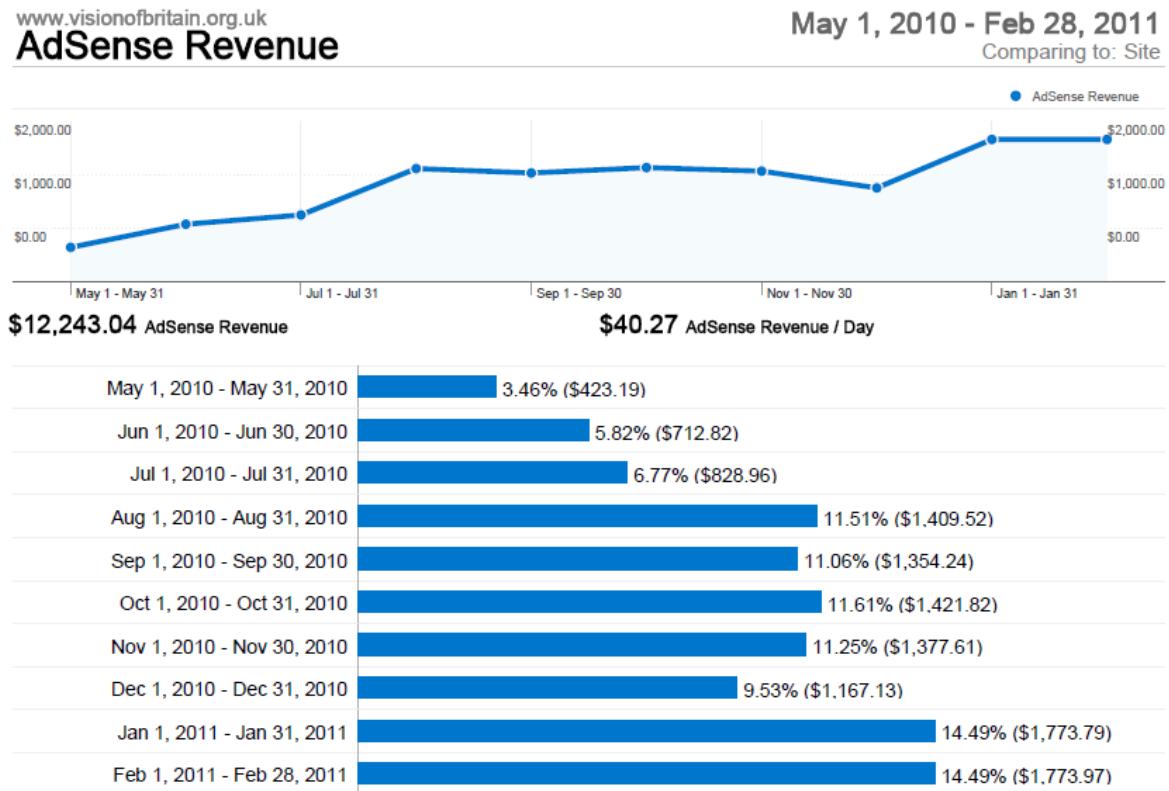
www.visionofbritain.org.uk
AdSense Revenue

May 1, 2010 - Feb 28, 2011
Comparing to: Site

AdSense Revenue

$2,000.00
$1,000.00
$0.00

$2,000.00
$1,000.00
$0.00

May 1 - May 31
Jul 1 - Jul 31
Sep 1 - Sep 30
Nov 1 - Nov 30
Jan 1 - Jan 31

$12,243.04 AdSense Revenue
$40.27 AdSense Revenue / Day

| | |
|---|---|
| May 1, 2010 - May 31, 2010 | 3.46% ($423.19) |
| Jun 1, 2010 - Jun 30, 2010 | 5.82% ($712.82) |
| Jul 1, 2010 - Jul 31, 2010 | 6.77% ($828.96) |
| Aug 1, 2010 - Aug 31, 2010 | 11.51% ($1,409.52) |
| Sep 1, 2010 - Sep 30, 2010 | 11.06% ($1,354.24) |
| Oct 1, 2010 - Oct 31, 2010 | 11.61% ($1,421.82) |
| Nov 1, 2010 - Nov 30, 2010 | 11.25% ($1,377.61) |
| Dec 1, 2010 - Dec 31, 2010 | 9.53% ($1,167.13) |
| Jan 1, 2011 - Jan 31, 2011 | 14.49% ($1,773.79) |
| Feb 1, 2011 - Feb 28, 2011 | 14.49% ($1,773.97) |